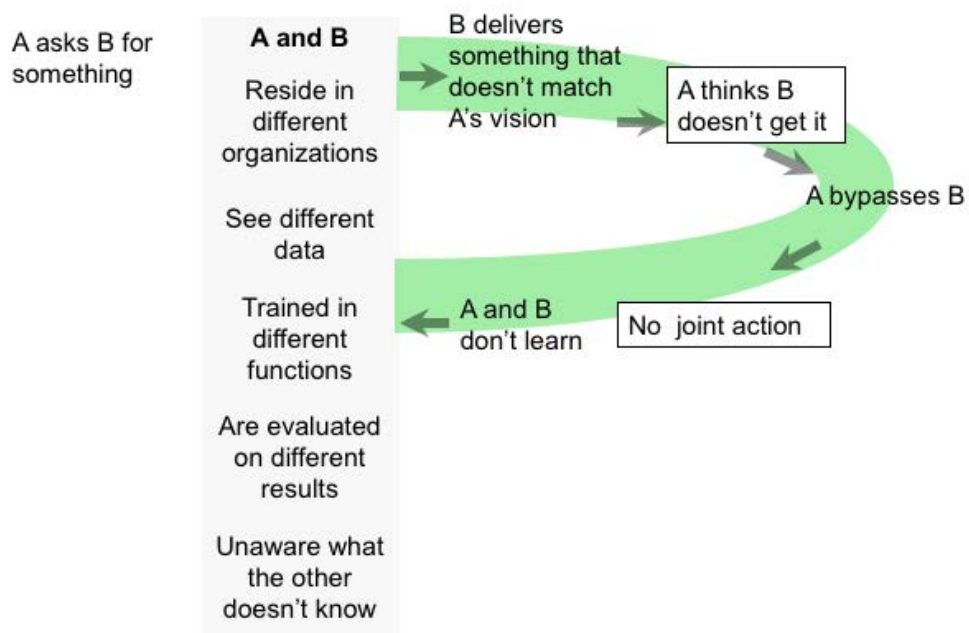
A asks B for something

A and B

Reside in different organizations

See different data

Trained in different functions

Are evaluated on different results

Unaware what the other doesn't know

B delivers something that doesn't match A's vision

A thinks B doesn't get it

A bypasses B

No joint action

A and B don't learn